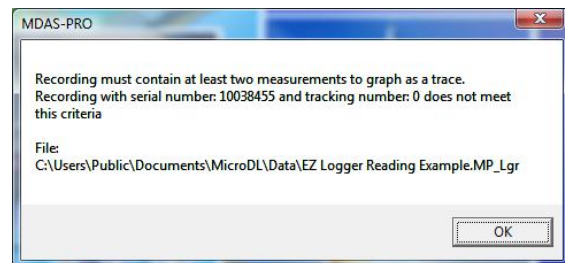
MDAS-PRO

Recording must contain at least two measurements to graph as a trace.
Recording with serial number: 10038455 and tracking number: 0 does not meet this criteria

File:
C:\Users\Public\Documents\MicroDL\Data\EZ Logger Reading Example.MP_Lgr

OK